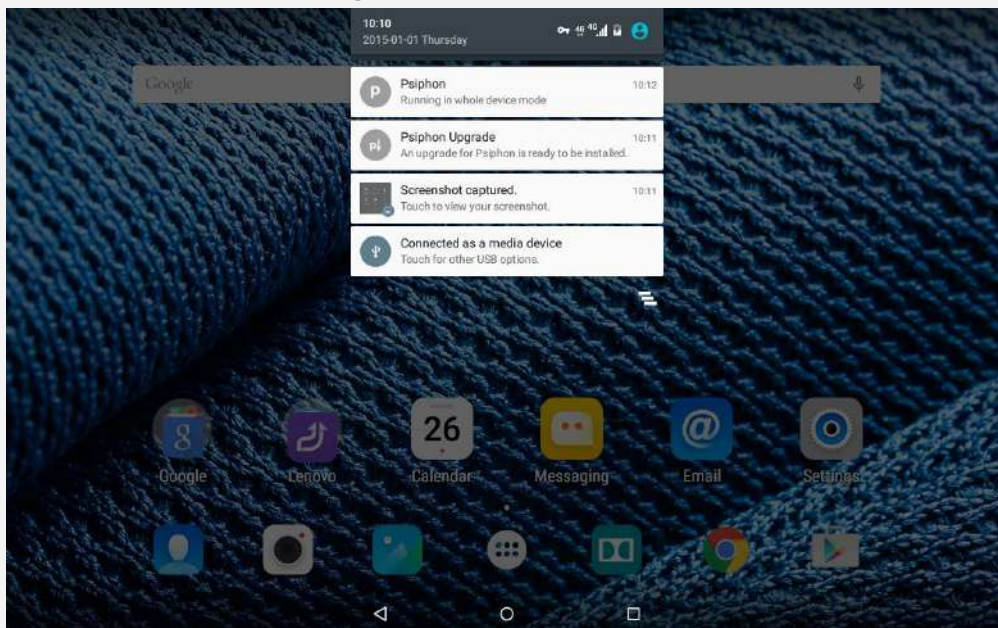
10:10
2015-01-01 Thursday

Google

P
Psiphon
10:12
Running in whole device mode

Psiphon Upgrade
10:11
An upgrade for Psiphon is ready to be installed.

Screenshot captured.
10:11
Touch to view your screenshot.

Connected as a media device
Touch for other USB options.

26

Google
Lenovo
Calendar
Messaging
Email
Settings